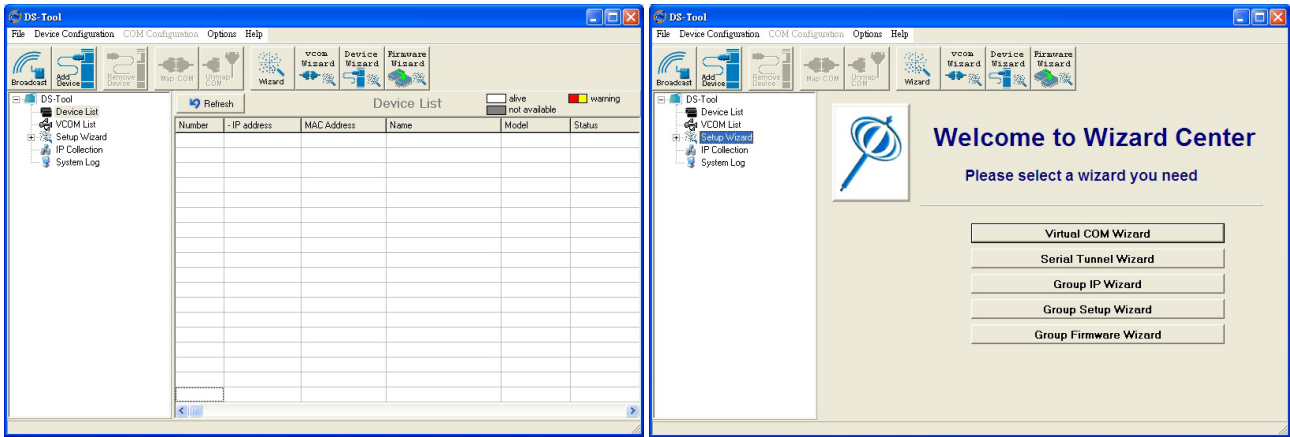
DS-Tool

File Device Configuration COM Configuration Options Help

Broadcast Add Device Remove Device Map COM Unmap COM Wizard vcom Wizard Device Wizard Firmware Wizard

DS-Tool
Device List
VCOM List
Setup Wizard
IP Collection
System Log

Refresh

Device List

alive
not available
warning

| Number | IP address | MAC Address | Name | Model | Status |
|---|---|---|---|---|---|

DS-Tool

File Device Configuration COM Configuration Options Help

Broadcast Add Device Remove Device Map COM Unmap COM Wizard vcom Wizard Device Wizard Firmware Wizard

DS-Tool
Device List
VCOM List
Setup Wizard
IP Collection
System Log

Welcome to Wizard Center

Please select a wizard you need

Virtual COM Wizard

Serial Tunnel Wizard

Group IP Wizard

Group Setup Wizard

Group Firmware Wizard